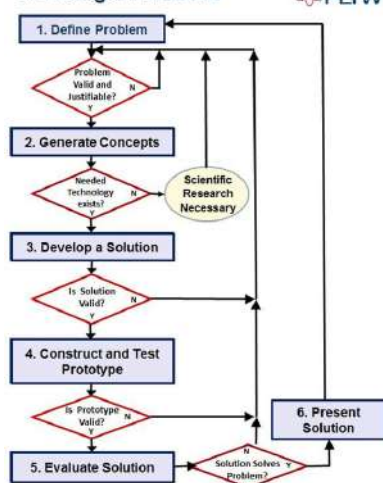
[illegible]

PLTW

1. Define Problem

Problem Valid and Justifiable?
N
Y

2. Generate Concepts

Needed Technology exists?
N
Y

Scientific Research Necessary

3. Develop a Solution

Is Solution Valid?
N
Y

4. Construct and Test Prototype

Is Prototype Valid?
N
Y

5. Evaluate Solution

Solution Solves Problem?
N
Y

6. Present Solution